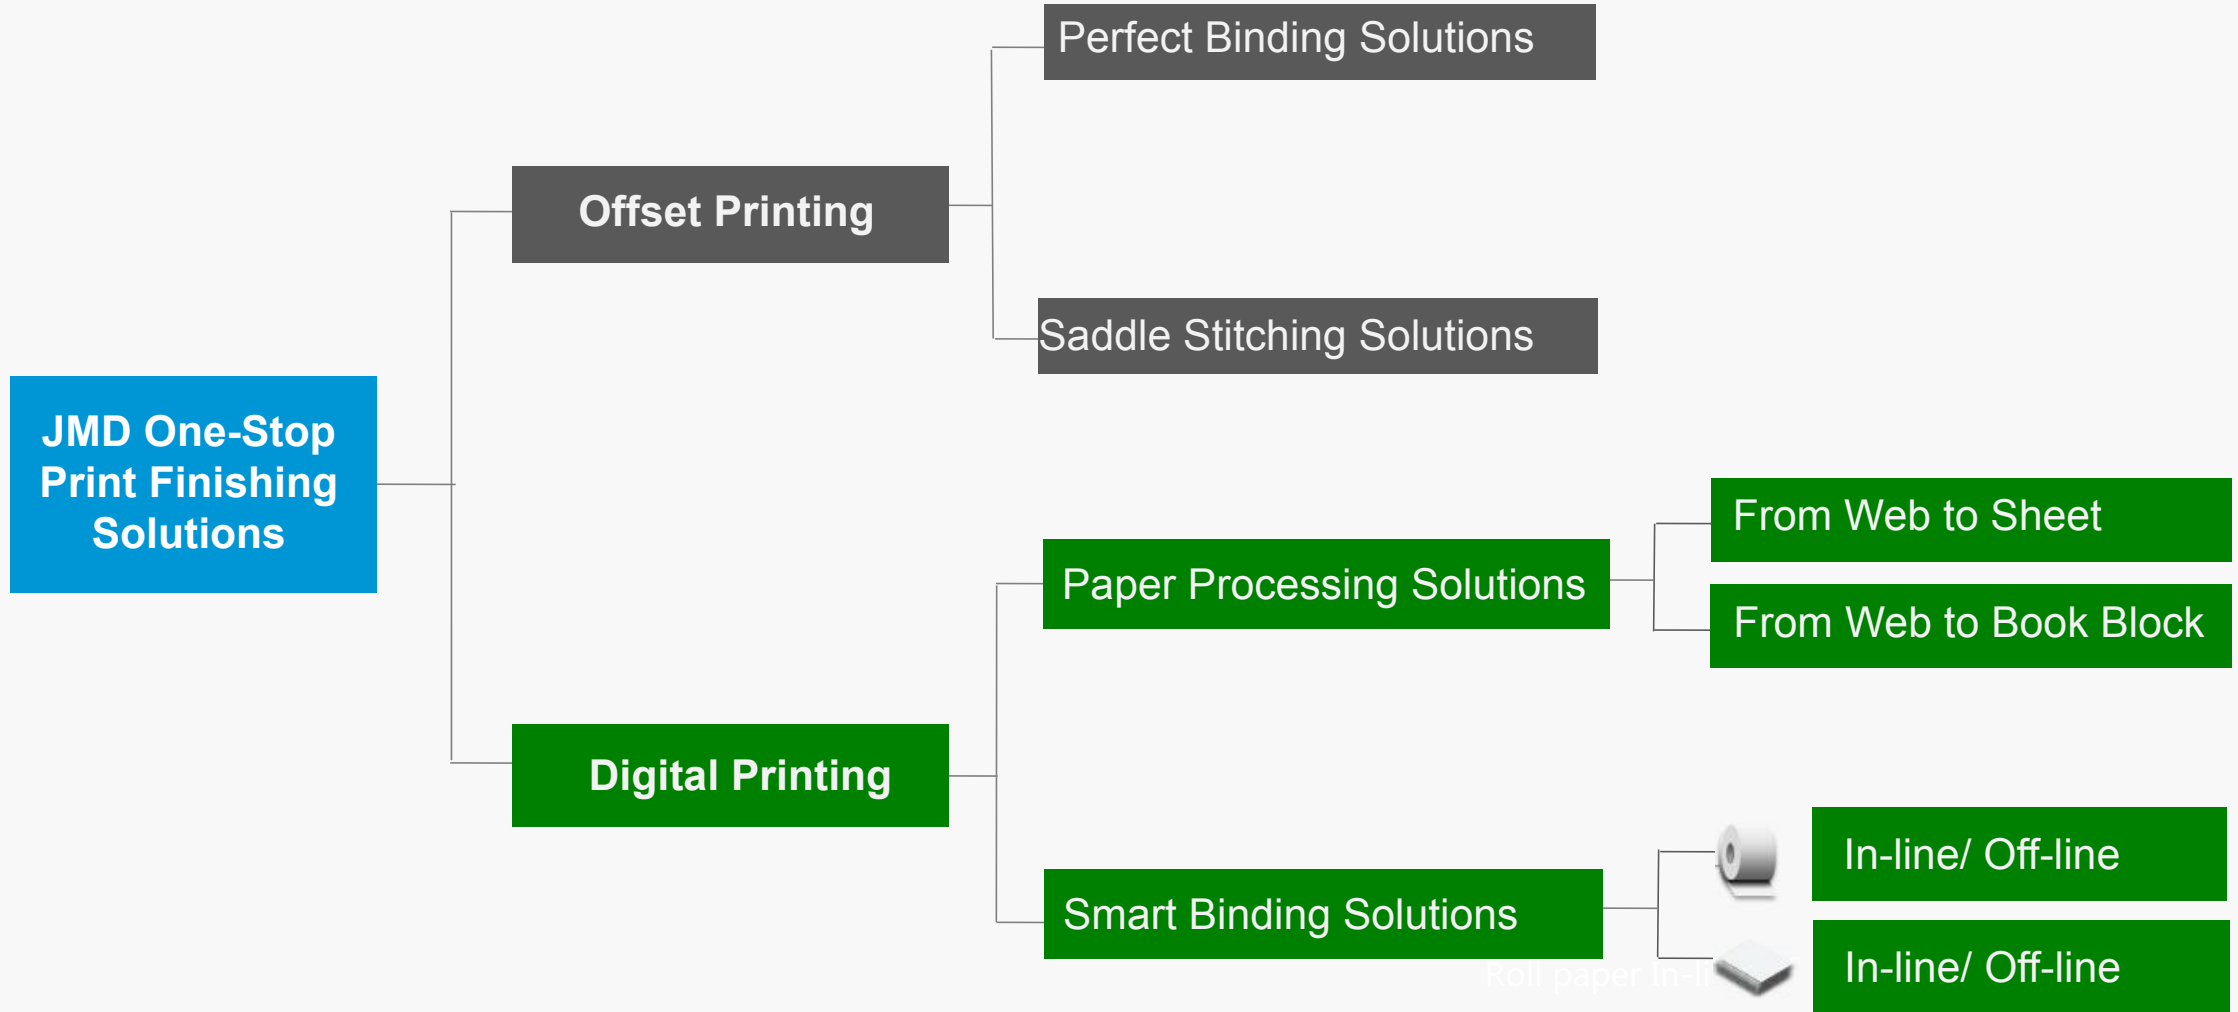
JMD One-Stop Print Finishing Solutions

Offset Printing

Perfect Binding Solutions

Saddle Stitching Solutions

Digital Printing

Paper Processing Solutions

From Web to Sheet

From Web to Book Block

Smart Binding Solutions

In-line/ Off-line

In-line/ Off-line

Roll paper In-li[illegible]